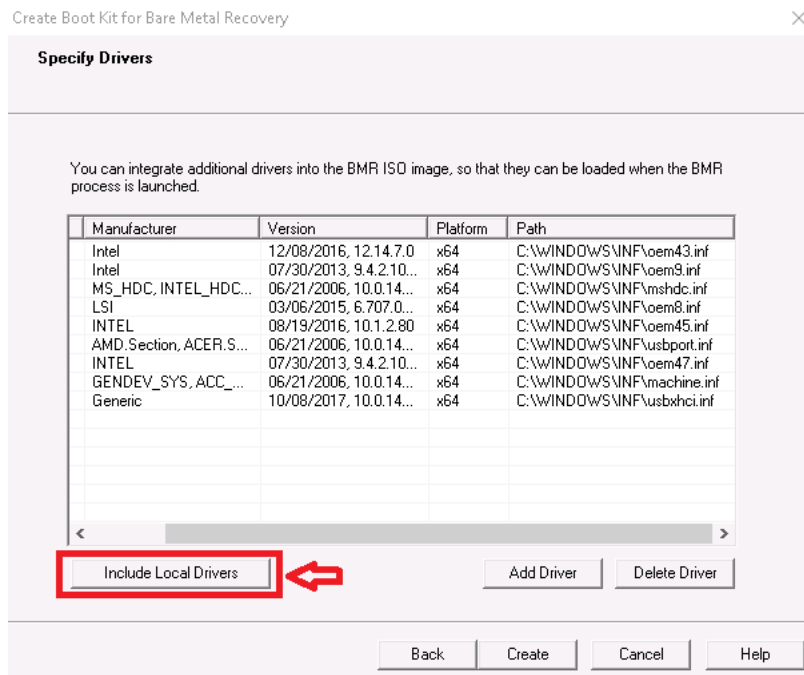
Create Boot Kit for Bare Metal Recovery

×

Specify Drivers

You can integrate additional drivers into the BMR ISO image, so that they can be loaded when the BMR process is launched.

| Manufacturer | Version | Platform | Path |
|---|---|---|---|
| Intel | 12/08/2016, 12.14.7.0 | x64 | C:\WINDOWS\INF\oem43.inf |
| Intel | 07/30/2013, 9.4.2.10... | x64 | C:\WINDOWS\INF\oem9.inf |
| MS_HDC, INTEL_HDC... | 06/21/2006, 10.0.14... | x64 | C:\WINDOWS\INF\mshdc.inf |
| LSI | 03/06/2015, 6.707.0... | x64 | C:\WINDOWS\INF\oem8.inf |
| INTEL | 08/19/2016, 10.1.2.80 | x64 | C:\WINDOWS\INF\oem45.inf |
| AMD.Section, ACER.S... | 06/21/2006, 10.0.14... | x64 | C:\WINDOWS\INF\usbport.inf |
| INTEL | 07/30/2013, 9.4.2.10... | x64 | C:\WINDOWS\INF\oem47.inf |
| GENDEV_SYS, ACC_... | 06/21/2006, 10.0.14... | x64 | C:\WINDOWS\INF\machine.inf |
| Generic | 10/08/2017, 10.0.14... | x64 | C:\WINDOWS\INF\usbxhci.inf |

Include Local Drivers

Add Driver

Delete Driver

Back

Create

Cancel

Help